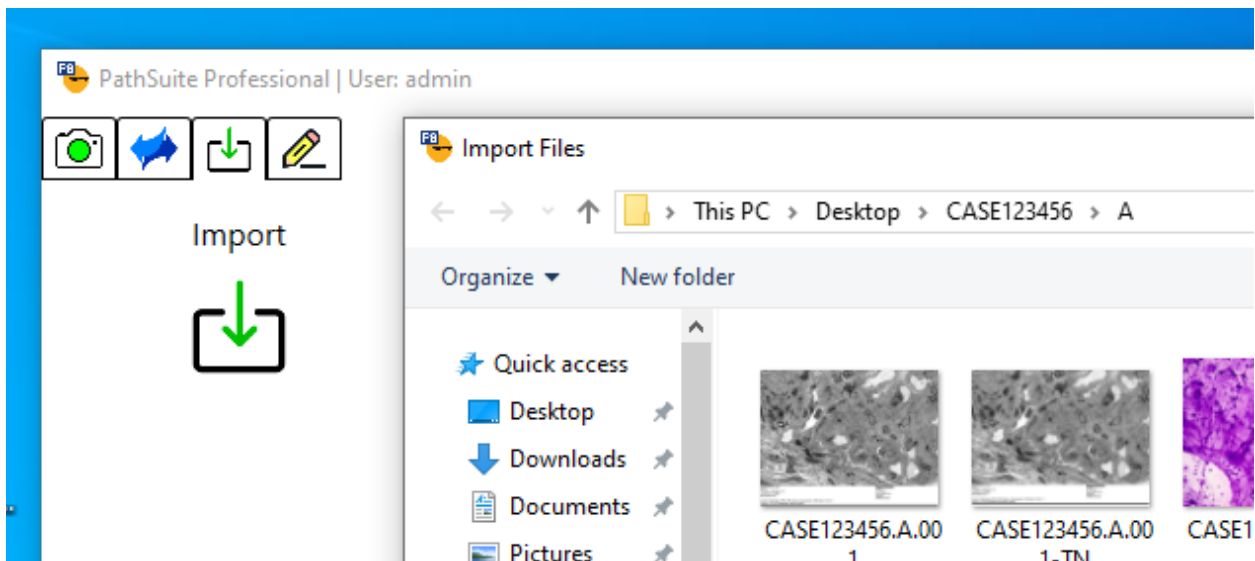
F8 PathSuite Professional | User: admin

Import

F8 Import Files

This PC > Desktop > CASE123456 > A

Organize ▾ New folder

Quick access
Desktop
Downloads
Documents
Pictures

CASE123456.A.001

CASE123456.A.001-TN

CASE1